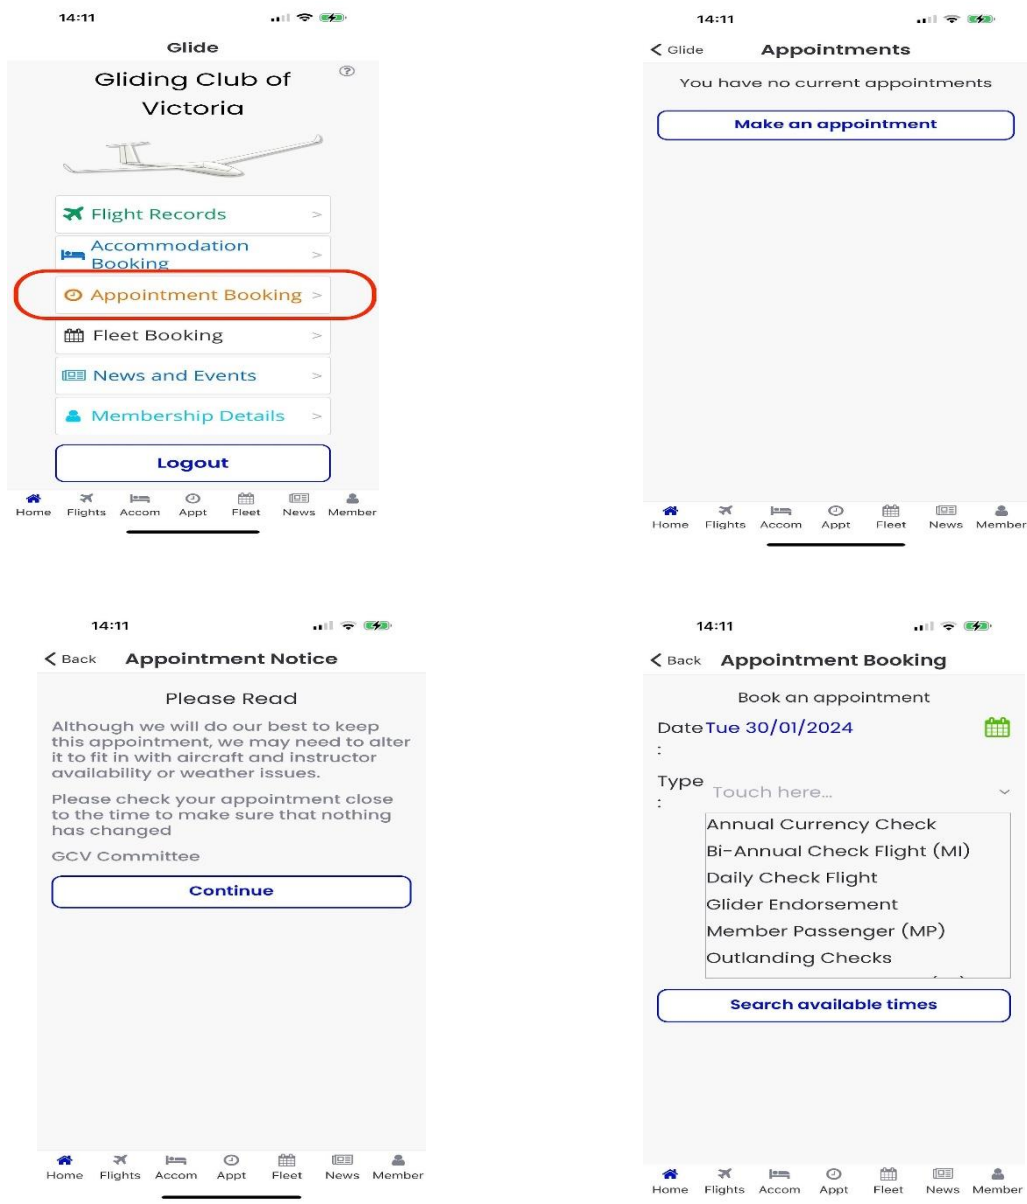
14:11

Glide

Gliding Club of Victoria

Flight Records >

Accommodation Booking >

Appointment Booking >

Fleet Booking >

News and Events >

Membership Details >

Logout

Home Flights Accom Appt Fleet News Member

14:11

< Glide Appointments

You have no current appointments

Make an appointment

Home Flights Accom Appt Fleet News Member

14:11

< Back Appointment Notice

Please Read

Although we will do our best to keep this appointment, we may need to alter it to fit in with aircraft and instructor availability or weather issues.

Please check your appointment close to the time to make sure that nothing has changed

GCV Committee

Continue

Home Flights Accom Appt Fleet News Member

14:11

< Back Appointment Booking

Book an appointment

Date : Tue 30/01/2024

Type : Touch here...

Annual Currency Check
Bi-Annual Check Flight (MI)
Daily Check Flight
Glider Endorsement
Member Passenger (MP)
Outlanding Checks
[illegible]

Search available times

Home Flights Accom Appt Fleet News Member